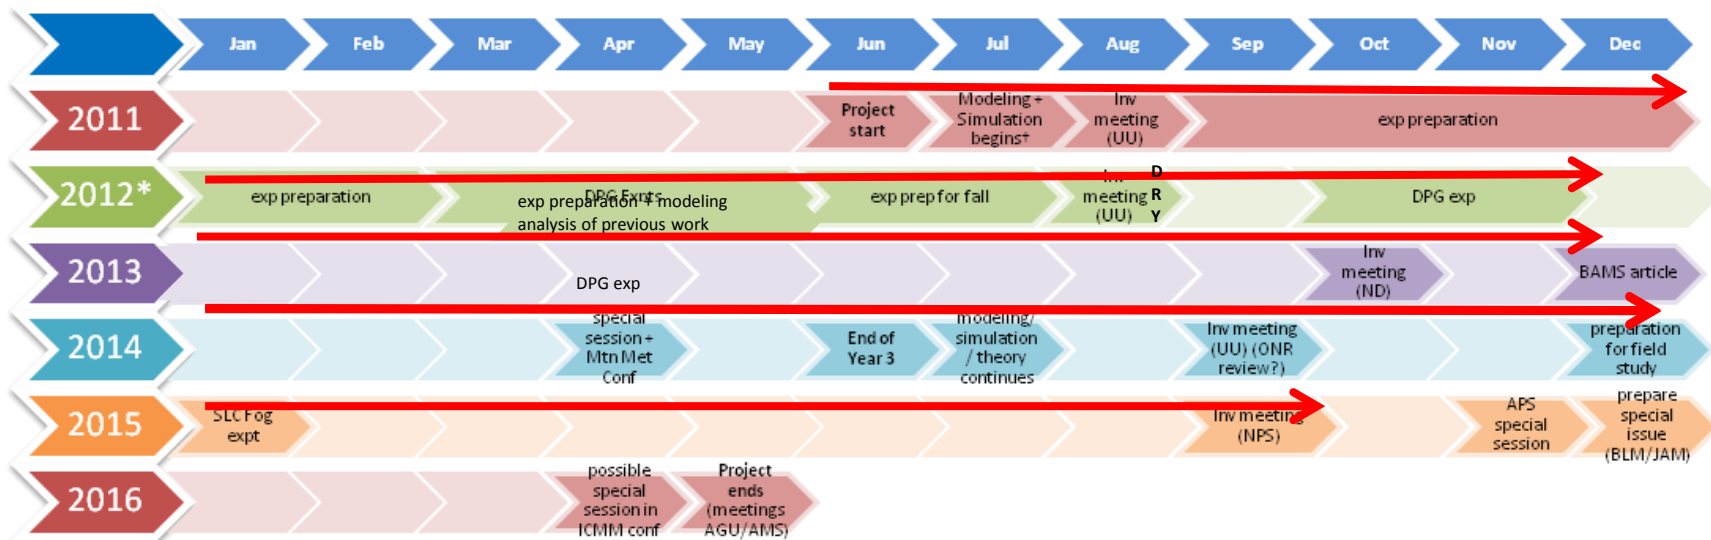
Jan Feb Mar Apr May Jun Jul Aug Sep Oct Nov Dec

2011
Project start
Modeling + Simulation begins+
Inv meeting (UU)
exp preparation

2012*
exp preparation
DPG Expts
exp preparation + modeling analysis of previous work
exp prep for fall
Inv meeting (UU)
D R Y
DPG exp

2013
DPG exp
Inv meeting (ND)
BAMS article

2014
special session + Mtn Met Conf
End of Year 3
modeling/ simulation / theory continues
Inv meeting (UU) (ONR review?)
preparation for field study

2015
SLC Fog expt
Inv meeting (NPS)
APS special session
prepare special issue (BLM/JAM)

2016
possible special session in ICMM conf
Project ends (meetings AGU/AMS)